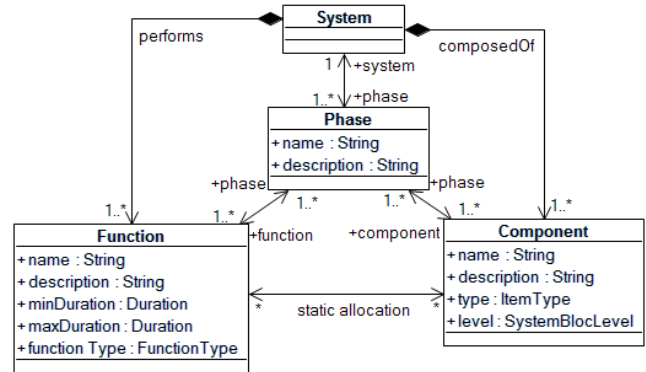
System

performs

composedOf

1

+system

1..*

+phase

Phase

+name : String
+description : String

+phase

+phase

1..*

1..*

1..*

1..*

1..*

1..*

Function

+function

+component

Component

+name : String
+description : String
+minDuration : Duration
+maxDuration : Duration
+function Type : FunctionType

+name : String
+description : String
+type : ItemType
+level : SystemBlocLevel

*

static allocation

*